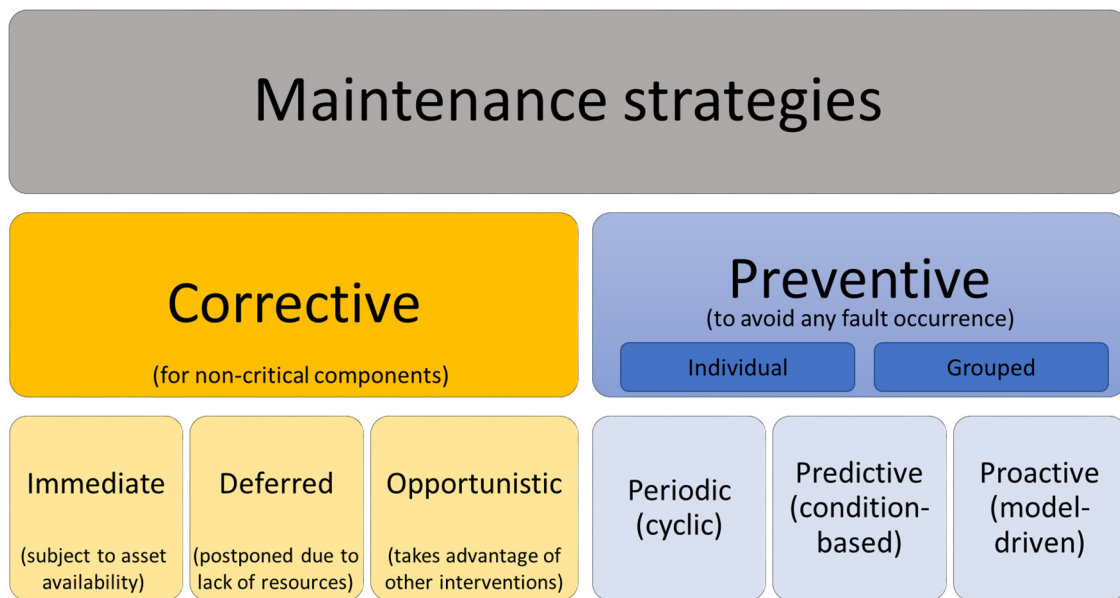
Maintenance strategies

Corrective

(for non-critical components)

Preventive
(to avoid any fault occurrence)

Individual

Grouped

Immediate

(subject to asset availability)

Deferred

(postponed due to lack of resources)

Opportunistic

(takes advantage of other interventions)

Periodic (cyclic)

Predictive (condition-based)

Proactive (model-driven)